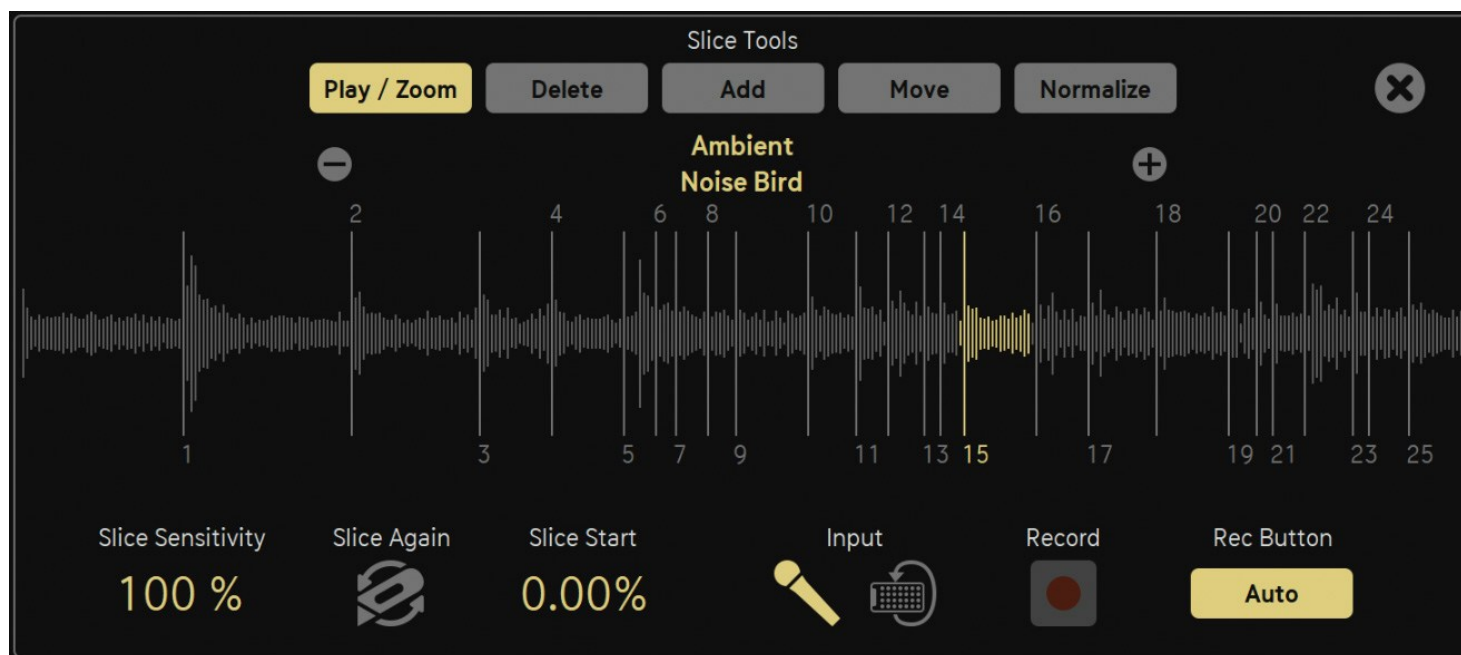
Slice Tools

Play / Zoom | Delete | Add | Move | Normalize

Ambient
Noise Bird

2 4 6 8 10 12 14 16 18 20 22 24

1 3 5 7 9 11 13 15 17 19 21 23 25

Slice Sensitivity
100 %

Slice Again

Slice Start
0.00%

Input

Record

Rec Button
Auto